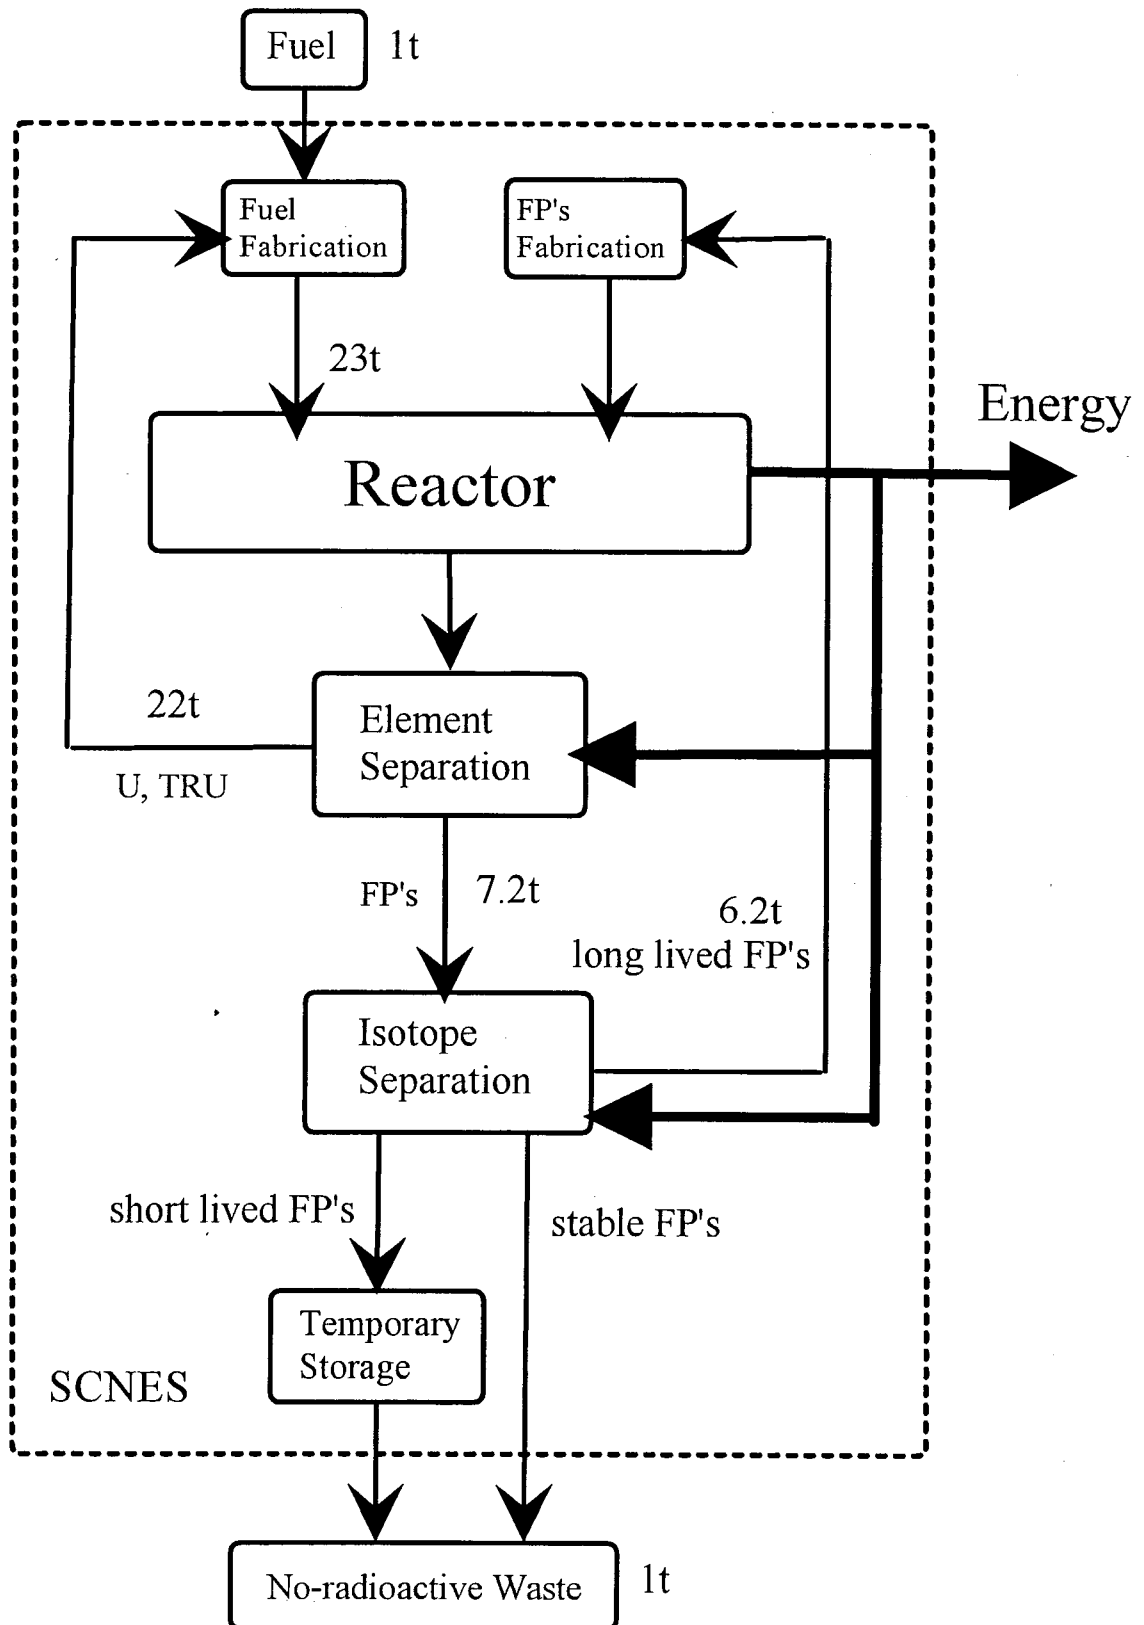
Fuel 1t

Fuel Fabrication

FP's Fabrication

23t

Energy

Reactor

22t

U, TRU

Element Separation

FP's 7.2t

6.2t long lived FP's

Isotope Separation

short lived FP's

stable FP's

Temporary Storage

SCNES

No-radioactive Waste 1t